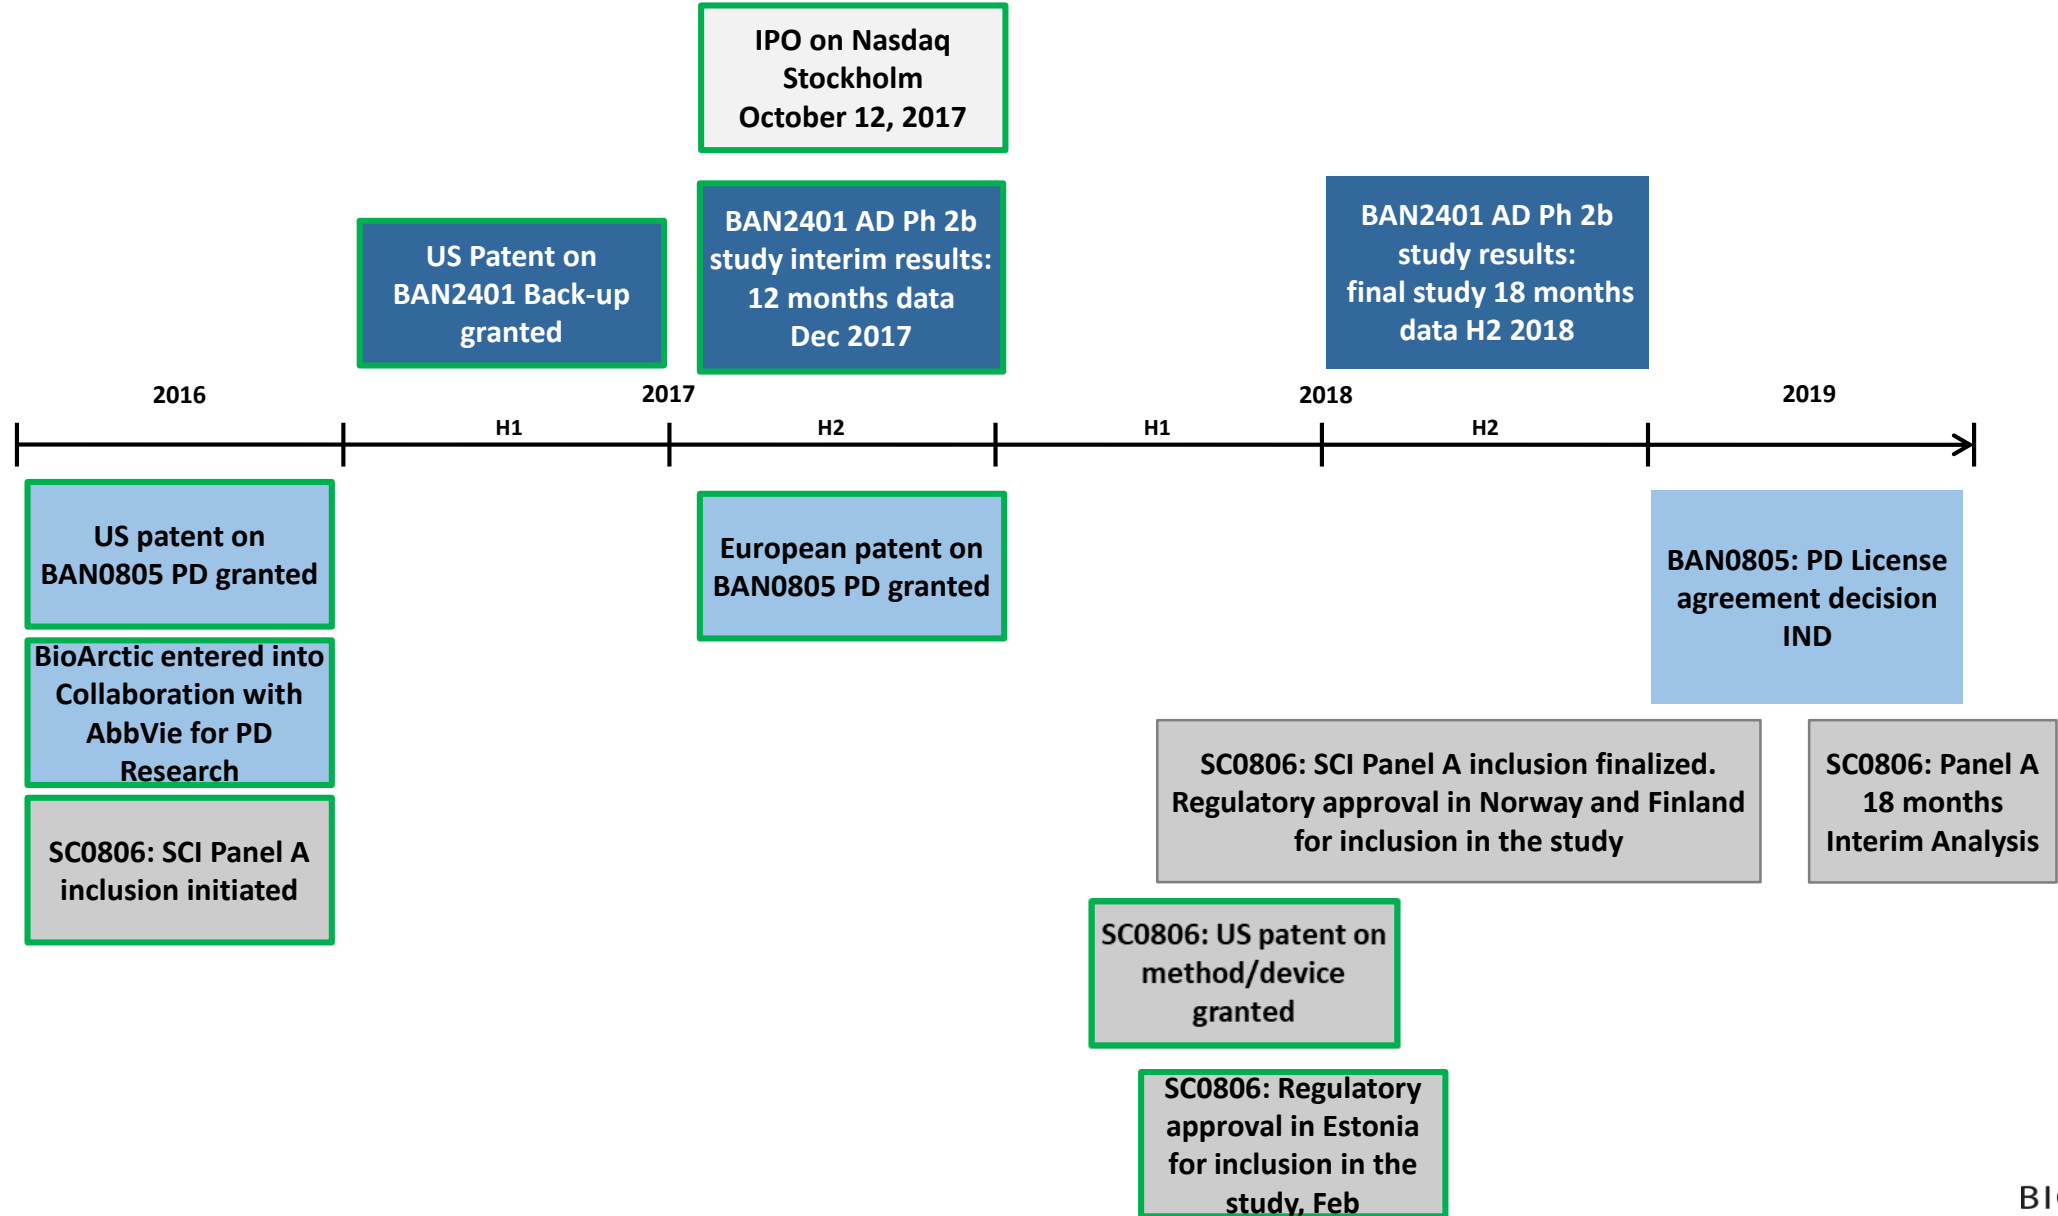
IPO on Nasdaq Stockholm October 12, 2017

US Patent on BAN2401 Back-up granted

BAN2401 AD Ph 2b study interim results: 12 months data Dec 2017

BAN2401 AD Ph 2b study results: final study 18 months data H2 2018

2016

2017

2018

2019

H1

H2

H1

H2

US patent on BAN0805 PD granted

BioArctic entered into Collaboration with AbbVie for PD Research

SC0806: SCI Panel A inclusion initiated

European patent on BAN0805 PD granted

BAN0805: PD License agreement decision IND

SC0806: SCI Panel A inclusion finalized. Regulatory approval in Norway and Finland for inclusion in the study

SC0806: Panel A 18 months Interim Analysis

SC0806: US patent on method/device granted

SC0806: Regulatory approval in Estonia for inclusion in the study, Feb

BI